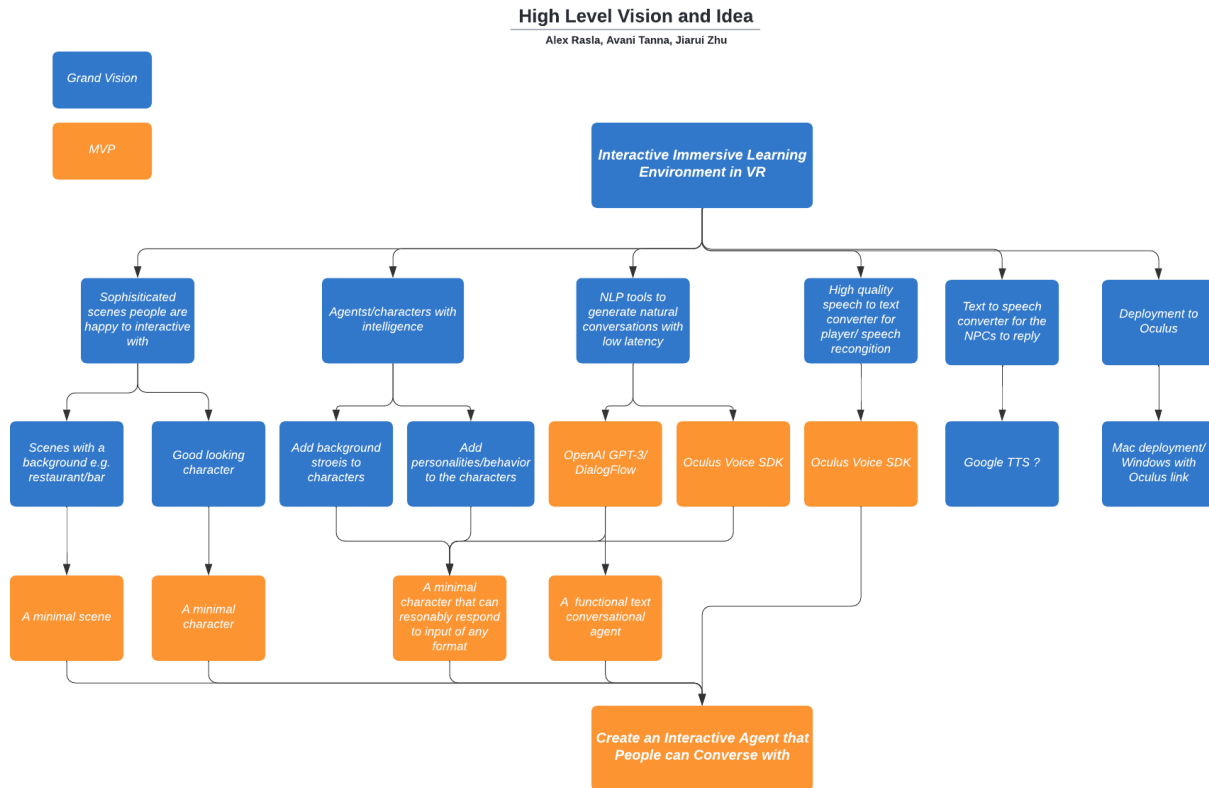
High Level Vision and Idea

Alex Rasla, Avani Tanna, Jiarui Zhu

Grand Vision

MVP

Interactive Immersive Learning Environment in VR

Sophisiticated scenes people are happy to interactive with

Agentst/characters with intelligence

NLP tools to generate natural conversations with low latency

High quality speech to text converter for player/ speech recognition

Text to speech converter for the NPCs to reply

Deployment to Oculus

Scenes with a background e.g. restaurant/bar

Good looking character

Add background stroeis to characters

Add personalities/behavior to the characters

OpenAI GPT-3/ DialogFlow

Oculus Voice SDK

Oculus Voice SDK

Google TTS ?

Mac deployment/ Windows with Oculus link

A minimal scene

A minimal character

A minimal character that can resonably respond to input of any format

A functional text conversational agent

Create an Interactive Agent that People can Converse with